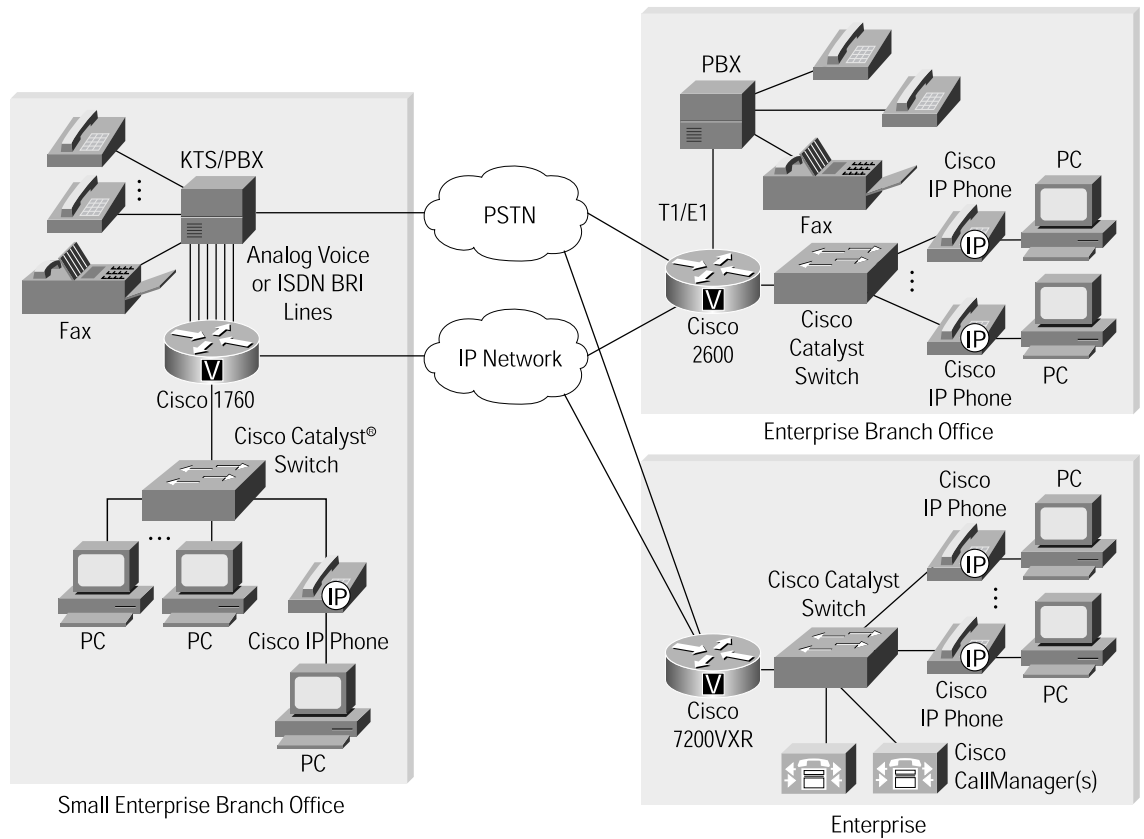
KTS/PBX

Analog Voice or ISDN BRI Lines

Fax

V

Cisco 1760

Cisco Catalyst® Switch

PC

PC

IP

Cisco IP Phone

PC

Small Enterprise Branch Office

PSTN

IP Network

PBX

T1/E1

Fax

Cisco IP Phone

PC

V

Cisco 2600

Cisco Catalyst Switch

IP

IP

Cisco IP Phone

PC

Enterprise Branch Office

Cisco IP Phone

PC

Cisco Catalyst Switch

IP

IP

V

Cisco 7200VXR

Cisco IP Phone

PC

Cisco CallManager(s)

Enterprise